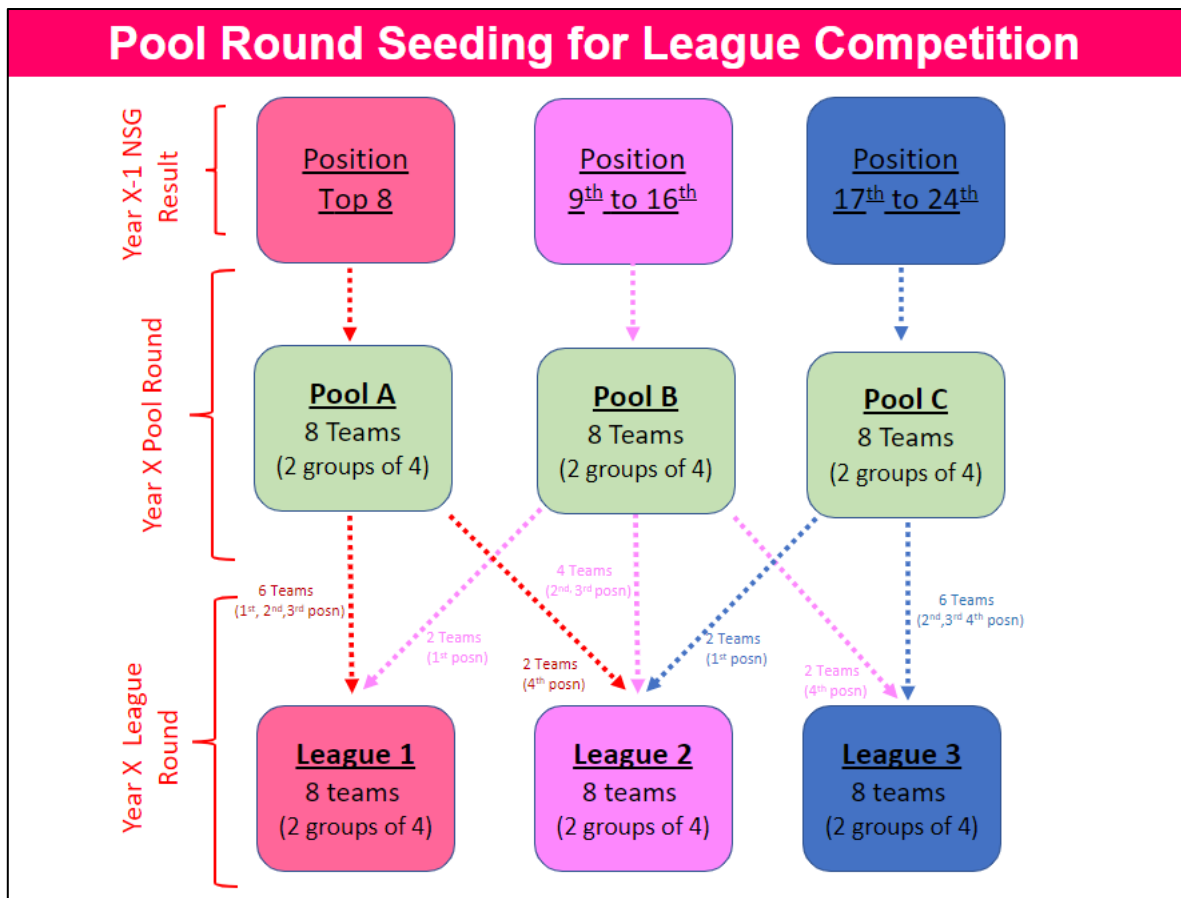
Pool Round Seeding for League Competition

Year X-1 NSG Result

Position Top 8

Position $9^{th}$ to $16^{th}$

Position $17^{th}$ to $24^{th}$

Year X Pool Round

Pool A
8 Teams
(2 groups of 4)

Pool B
8 Teams
(2 groups of 4)

Pool C
8 Teams
(2 groups of 4)

6 Teams
($1^{st}$, $2^{nd}$, $3^{rd}$ posn)

2 Teams
($1^{st}$ posn)

4 Teams
($2^{nd}$, $3^{rd}$ posn)

2 Teams
($4^{th}$ posn)

2 Teams
($1^{st}$ posn)

2 Teams
($4^{th}$ posn)

6 Teams
($2^{nd}$, $3^{rd}$ $4^{th}$ posn)

Year X League Round

League 1
8 teams
(2 groups of 4)

League 2
8 teams
(2 groups of 4)

League 3
8 teams
(2 groups of 4)